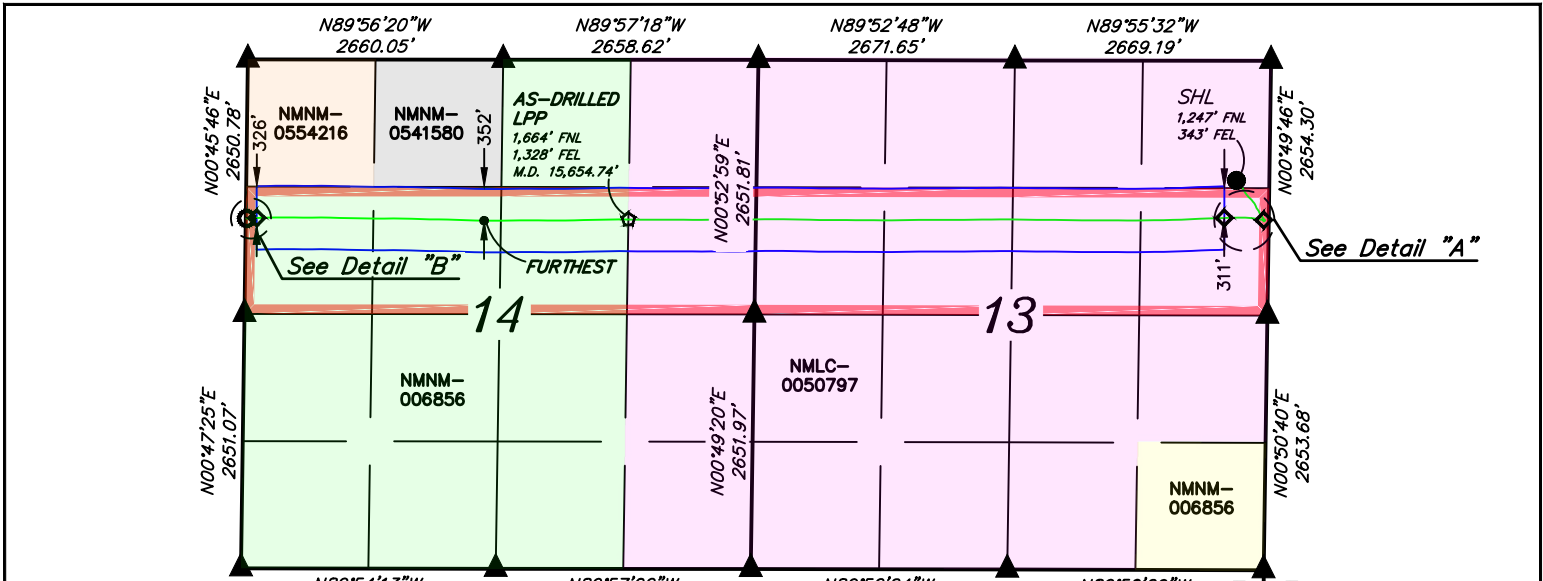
N89°56'20"W
2660.05'

N89°57'18"W
2658.62'

N89°52'48"W
2671.65'

N89°55'32"W
2669.19'

N00°45'46"E
2650.78'

326'

NMNM-
0554216

NMNM-
0541580

352'

AS-DRILLED
LPP
1,664' FNL
1,328' FEL
M.D. 15,654.74'

N00°52'59"E
2651.81'

SHL
1,247' FNL
343' FEL

N00°49'46"E
2654.30'

See Detail "B"

FURTHEST

See Detail "A"

311'

14

13

NMNM-
006856

NMLC-
0050797

N00°47'25"E
2651.07'

N00°49'20"E
2651.97'

N00°50'40"E
2653.68'

NMNM-
006856

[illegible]

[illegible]

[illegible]

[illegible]